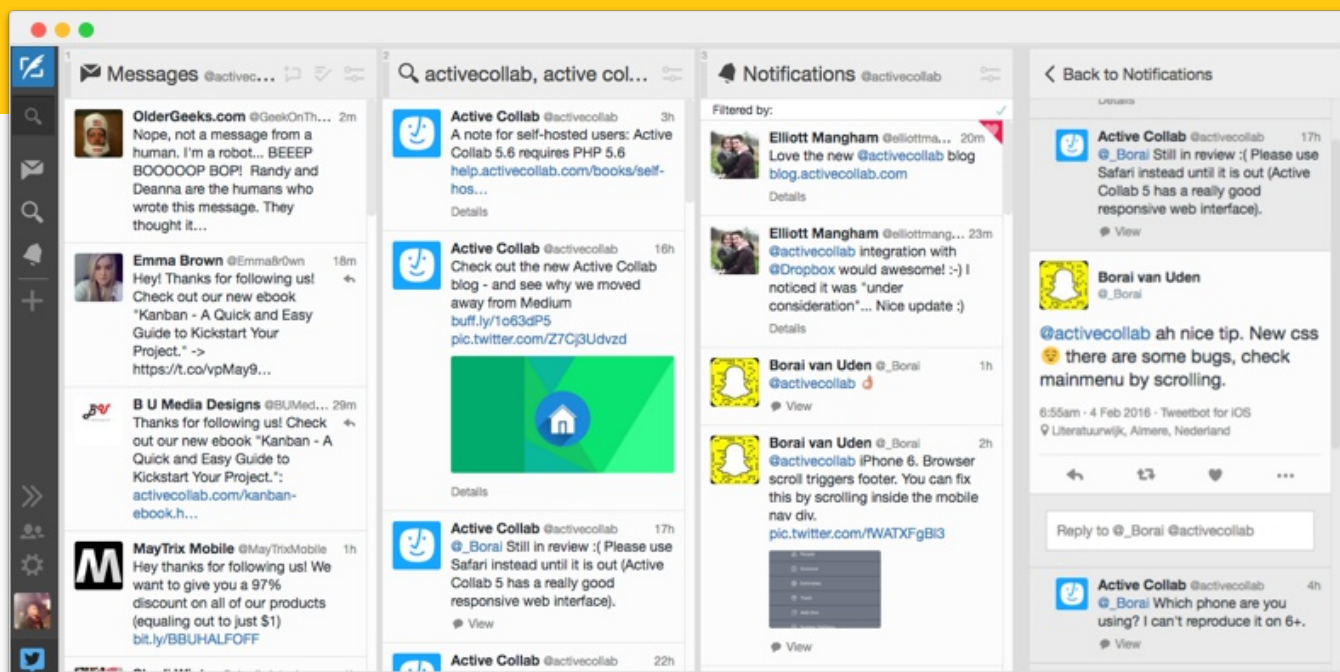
1 Messages @activec...

OlderGeeks.com @GeekOnTh... 2m
Nope, not a message from a human. I'm a robot... BEEEP BOOOOOP BOP! Randy and Deanna are the humans who wrote this message. They thought it...

Emma Brown @Emma8r0wn 18m
Hey! Thanks for following us! Check out our new ebook "Kanban - A Quick and Easy Guide to Kickstart Your Project." -> https://t.co/vpMay9...

B U Media Designs @BUMed... 29m
Thanks for following us! Check out our new ebook "Kanban - A Quick and Easy Guide to Kickstart Your Project.": activecollab.com/kanban-ebook.h...

MayTrix Mobile @MayTrixMobile 1h
Hey thanks for following us! We want to give you a 97% discount on all of our products (equaling out to just $1) bit.ly/BBUHALFOFF

2 activecollab, active col...

Active Collab @activecollab 3h
A note for self-hosted users: Active Collab 5.6 requires PHP 5.6 help.activecollab.com/books/self-hos...
Details

Active Collab @activecollab 16h
Check out the new Active Collab blog - and see why we moved away from Medium buff.ly/1o63dP5 pic.twitter.com/Z7Cj3Udvzd
Details

Active Collab @activecollab 17h
@_Borai Still in review :( Please use Safari instead until it is out (Active Collab 5 has a really good responsive web interface).
View

Active Collab @activecollab 22h

3 Notifications @activecollab

Filtered by:

Elliott Mangham @elliottma... 20m
Love the new @activecollab blog blog.activecollab.com
Details

Elliott Mangham @elliottmang... 23m
@activecollab integration with @Dropbox would awesome! :-) I noticed it was "under consideration"... Nice update :)
Details

Borai van Uden @_Borai 1h
@activecollab 👌
View

Borai van Uden @_Borai 2h
@activecollab iPhone 6. Browser scroll triggers footer. You can fix this by scrolling inside the mobile nav div. pic.twitter.com/fWATXFgBl3
View

Back to Notifications

Details

Active Collab @activecollab 17h
@_Borai Still in review :( Please use Safari instead until it is out (Active Collab 5 has a really good responsive web interface).
View

Borai van Uden
@_Borai

@activecollab ah nice tip. New css 😛 there are some bugs, check mainmenu by scrolling.

6:55am - 4 Feb 2016 - Tweetbot for iOS
Literatuurwijk, Almere, Nederland

Reply to @_Borai @activecollab

Active Collab @activecollab 4h
@_Borai Which phone are you using? I can't reproduce it on 6+.
View